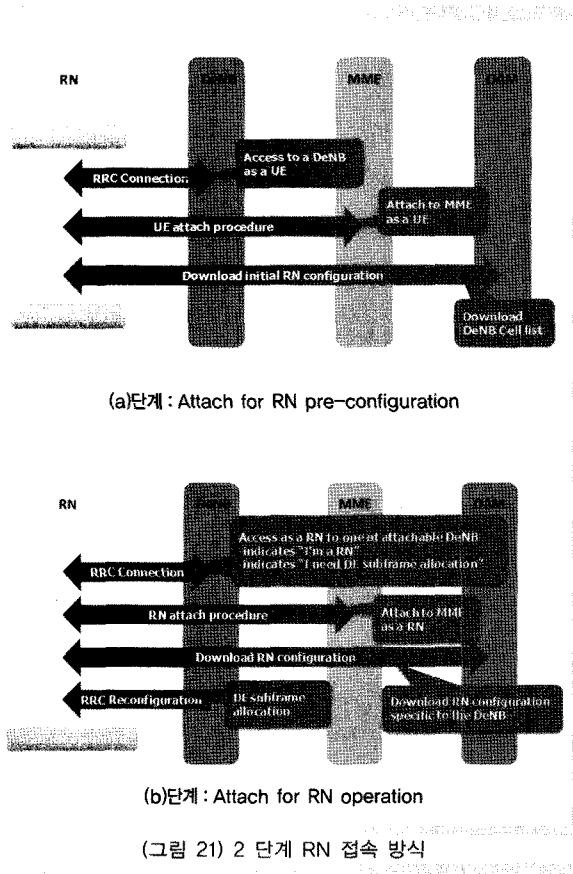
RN

DeNB

MME

OAM

Access to a DeNB as a UE

RRC Connection

Attach to MME as a UE

UE attach procedure

Download initial RN configuration

Download DeNB Cell list

(a)단계 : Attach for RN pre-configuration

RN

DeNB

MME

OAM

Access as a RN to one of attachable DeNB
indicates "I'm a RN"
indicates "I need DL subframe allocation"

RRC Connection

RN attach procedure

Attach to MME as a RN

Download RN configuration

RRC Reconfiguration

DL subframe allocation

Download RN configuration specific to the DeNB

(b)단계 : Attach for RN operation

(그림 21) 2 단계 RN 접속 방식